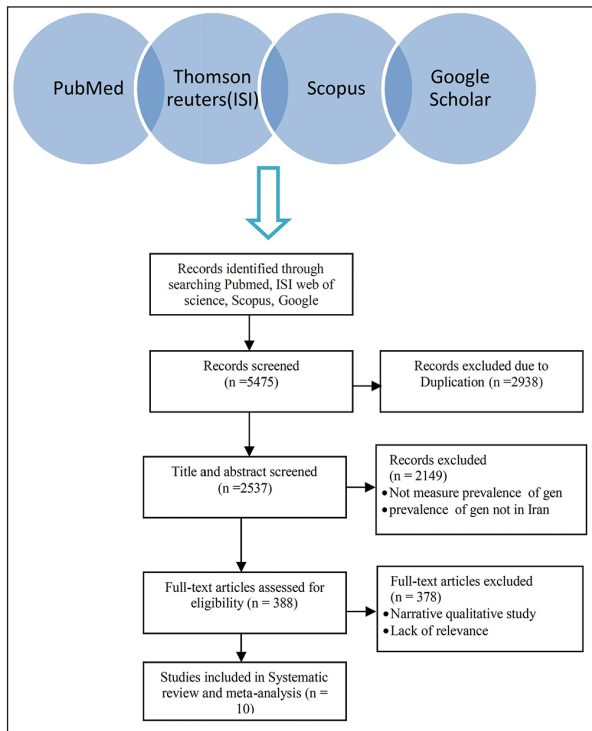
PubMed

Thomson reuters(ISI)

Scopus

Google Scholar

Records identified through searching Pubmed, ISI web of science, Scopus, Google

Records screened (n =5475)

Records excluded due to Duplication (n =2938)

Title and abstract screened (n =2537)

Records excluded (n = 2149)
• Not measure prevalence of gen
• prevalence of gen not in Iran

Full-text articles assessed for eligibility (n = 388)

Full-text articles excluded (n = 378)
• Narrative qualitative study
• Lack of relevance

Studies included in Systematic review and meta-analysis (n = 10)